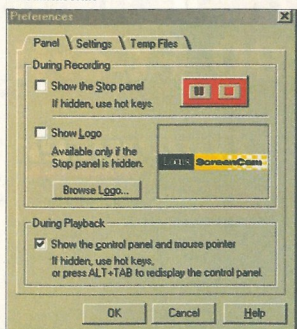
Preferences

Panel \ Settings \ Temp Files \

During Recording

Show the Stop panel
If hidden, use hot keys.

Show Logo
Available only if the Stop panel is hidden.

Lotus ScreenCam

Browse Logo...

During Playback

Show the control panel and mouse pointer
If hidden, use hot keys, or press ALT+TAB to redisplay the control panel.

OK

Cancel

Help